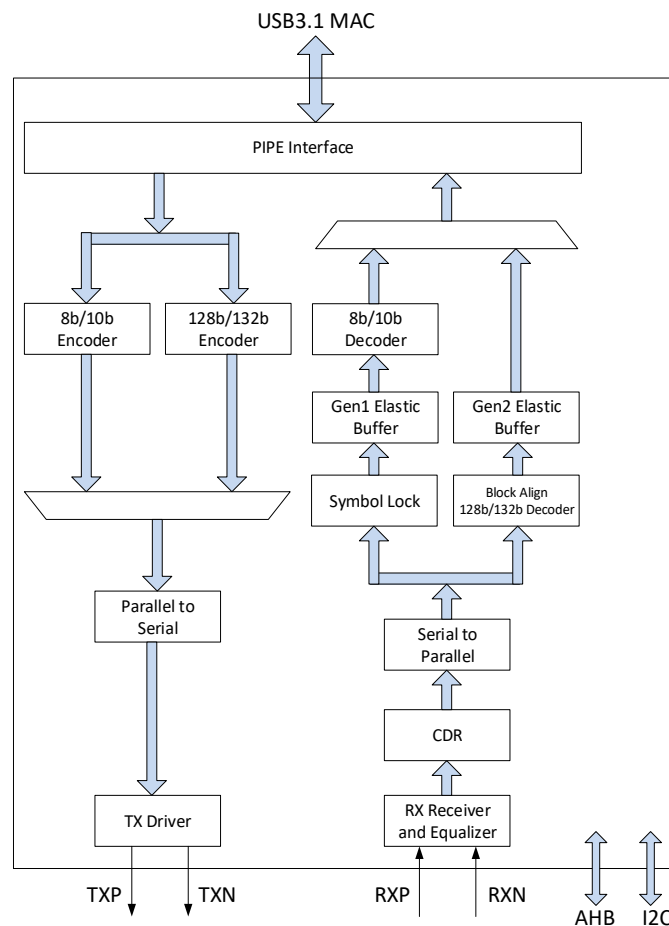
USB3.1 MAC

PIPE Interface

8b/10b Encoder

128b/132b Encoder

8b/10b Decoder

Gen1 Elastic Buffer

Gen2 Elastic Buffer

Symbol Lock

Block Align 128b/132b Decoder

Parallel to Serial

Serial to Parallel

CDR

TX Driver

RX Receiver and Equalizer

TXP

TXN

RXP

RXN

AHB

I2C